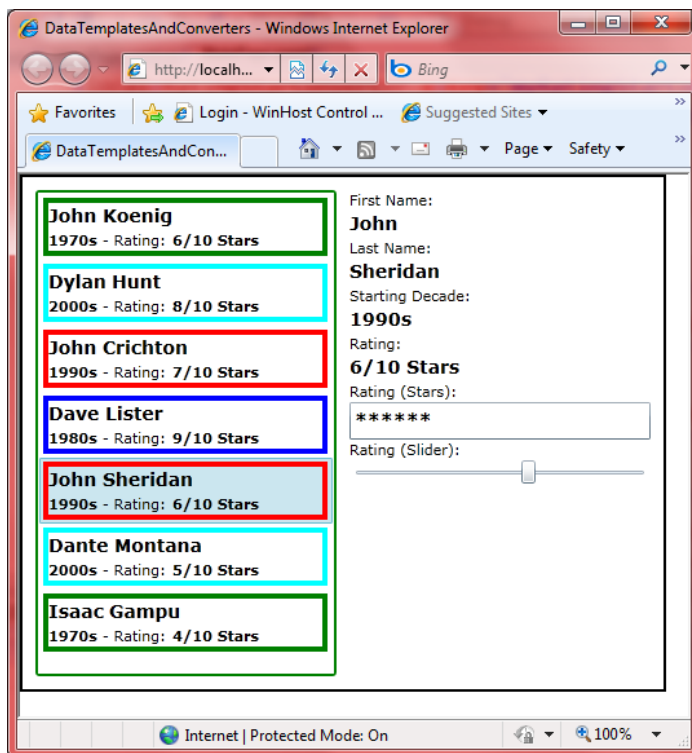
DataTemplatesAndConverters - Windows Internet Explorer

http://localh...

Bing

Favorites

Login - WinHost Control ...

Suggested Sites

DataTemplatesAndCon...

Page

Safety

John Koenig
1970s - Rating: 6/10 Stars

Dylan Hunt
2000s - Rating: 8/10 Stars

John Crichton
1990s - Rating: 7/10 Stars

Dave Lister
1980s - Rating: 9/10 Stars

John Sheridan
1990s - Rating: 6/10 Stars

Dante Montana
2000s - Rating: 5/10 Stars

Isaac Gampu
1970s - Rating: 4/10 Stars

First Name:
John
Last Name:
Sheridan
Starting Decade:
1990s
Rating:
6/10 Stars
Rating (Stars):
******
Rating (Slider):

Internet | Protected Mode: On

100%